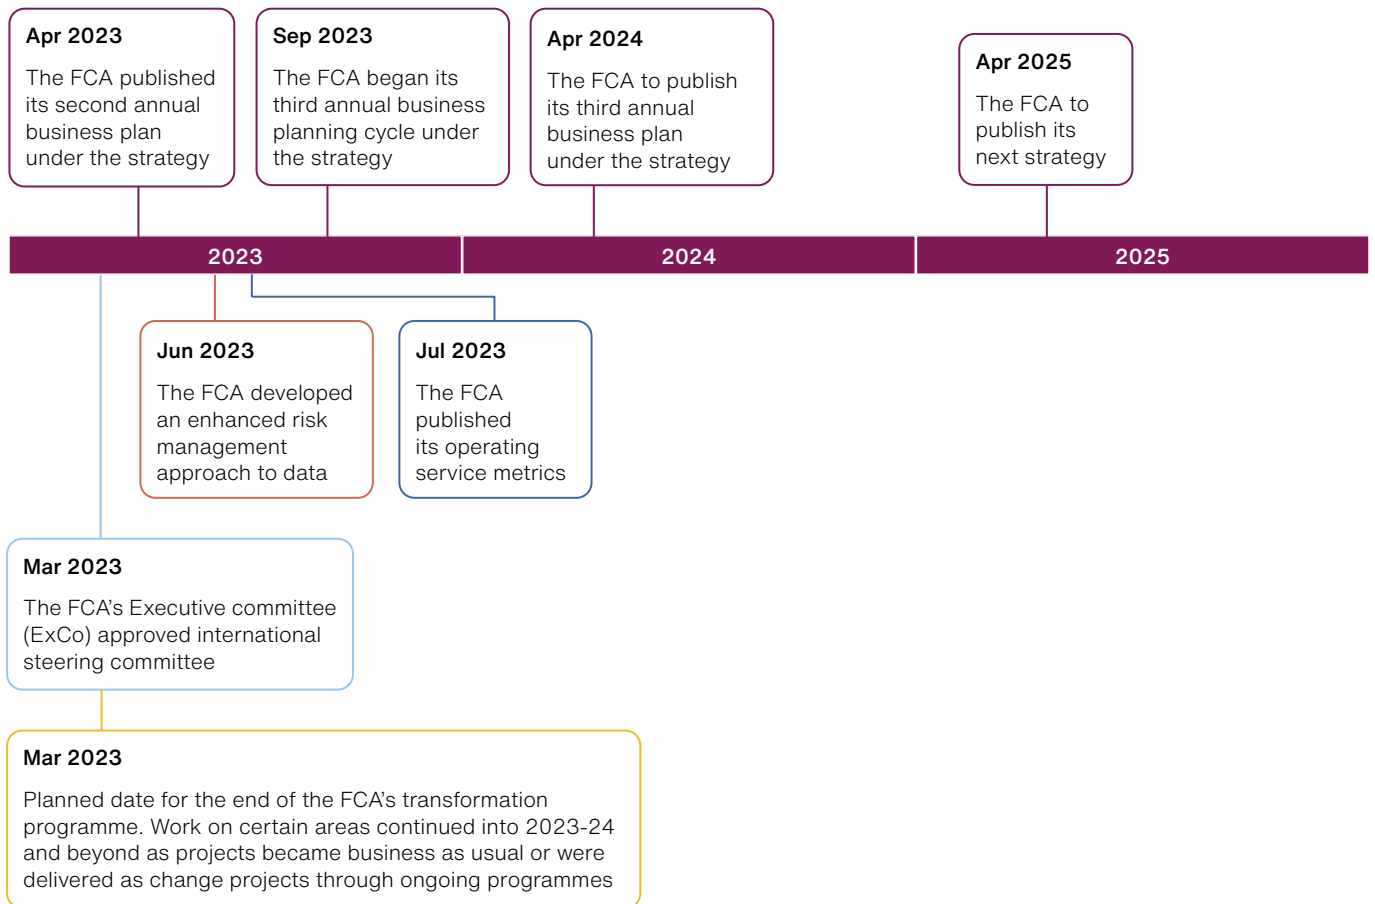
Apr 2023
The FCA published its second annual business plan under the strategy

Sep 2023
The FCA began its third annual business planning cycle under the strategy

Apr 2024
The FCA to publish its third annual business plan under the strategy

Apr 2025
The FCA to publish its next strategy

2023

2024

2025

Jun 2023
The FCA developed an enhanced risk management approach to data

Jul 2023
The FCA published its operating service metrics

Mar 2023
The FCA's Executive committee (ExCo) approved international steering committee

Mar 2023
Planned date for the end of the FCA's transformation programme. Work on certain areas continued into 2023-24 and beyond as projects became business as usual or were delivered as change projects through ongoing programmes